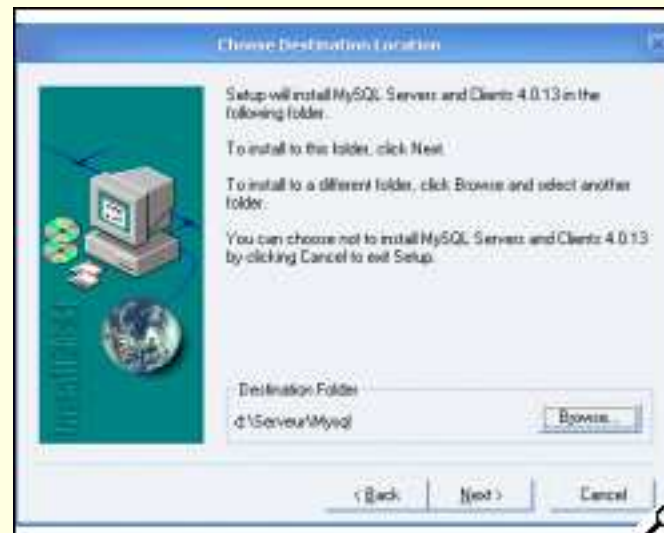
Choose Destination Location

Setup will install MySQL Servers and Clients 4.0.13 in the following folder.

To install to this folder, click Next.

To install to a different folder, click Browse and select another folder.

You can choose not to install MySQL Servers and Clients 4.0.13 by clicking Cancel to exit Setup.

Destination Folder

d:\Serveur\Mysql

Browse...

< Back

Next >

Cancel